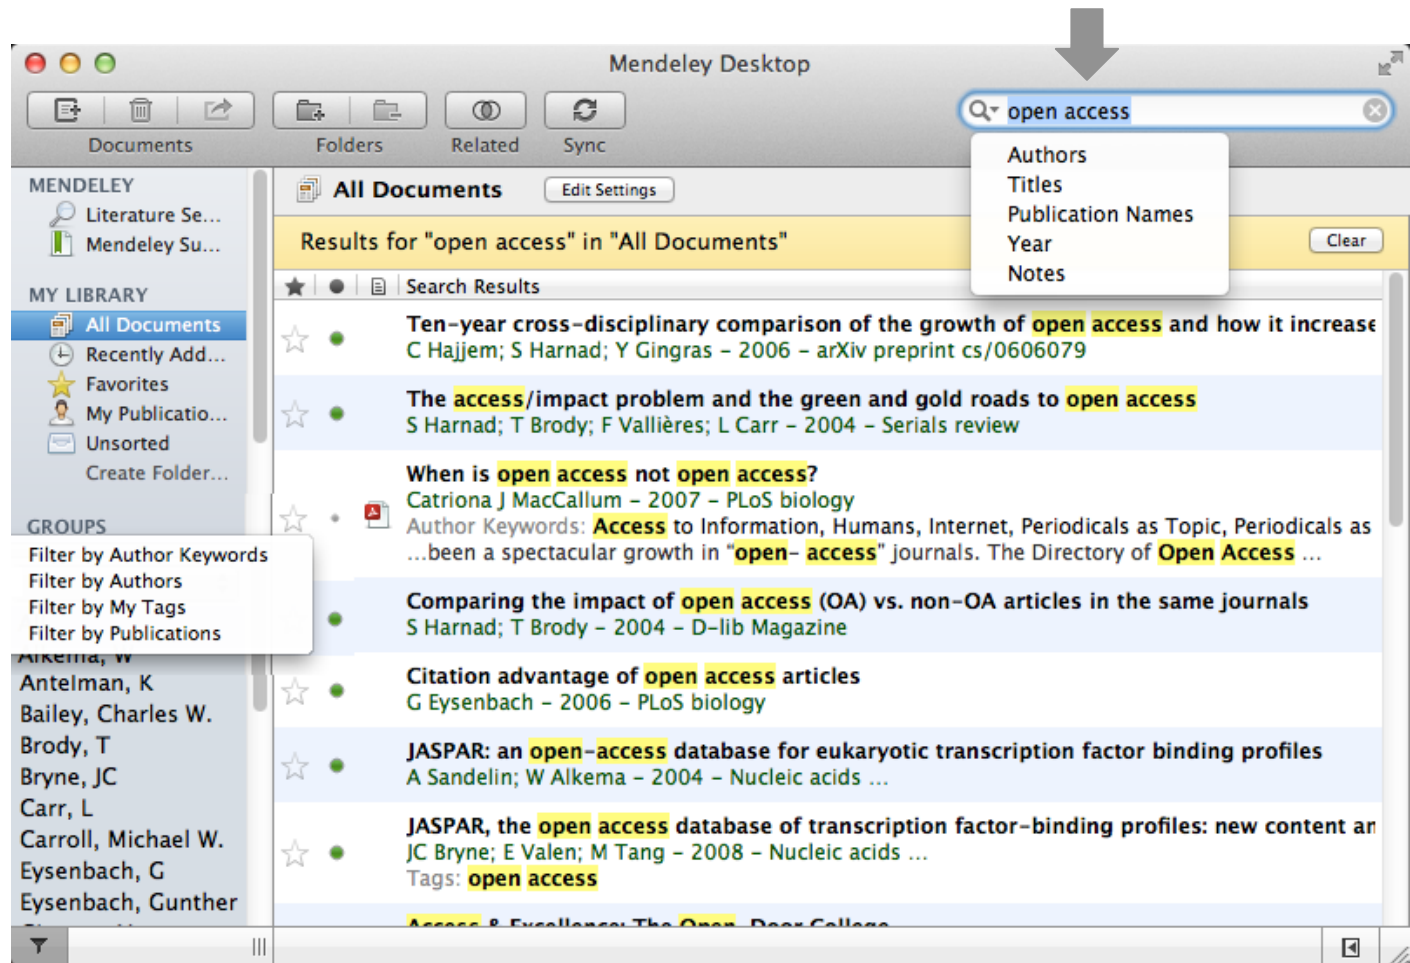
Mendeley Desktop

Documents Folders Related Sync

open access

Authors
Titles
Publication Names
Year
Notes

MENDELEY
Literature Se...
Mendeley Su...

MY LIBRARY
All Documents
Recently Add...
Favorites
My Publicatio...
Unsorted
Create Folder...

GROUPS

Filter by Author Keywords
Filter by Authors
Filter by My Tags
Filter by Publications

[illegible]
Antelman, K
Bailey, Charles W.
Brody, T
Bryne, JC
Carr, L
Carroll, Michael W.
Eysenbach, G
Eysenbach, Gunther

All Documents Edit Settings

Results for "open access" in "All Documents" Clear

Search Results

Ten-year cross-disciplinary comparison of the growth of open access and how it increase
C Hajjem; S Harnad; Y Gingras - 2006 - arXiv preprint cs/0606079

The access/impact problem and the green and gold roads to open access
S Harnad; T Brody; F Vallières; L Carr - 2004 - Serials review

When is open access not open access?
Catriona J MacCallum - 2007 - PLoS biology
Author Keywords: Access to Information, Humans, Internet, Periodicals as Topic, Periodicals as
...been a spectacular growth in "open- access" journals. The Directory of Open Access ...

Comparing the impact of open access (OA) vs. non-OA articles in the same journals
S Harnad; T Brody - 2004 - D-lib Magazine

Citation advantage of open access articles
G Eysenbach - 2006 - PLoS biology

JASPAR: an open-access database for eukaryotic transcription factor binding profiles
A Sandelin; W Alkema - 2004 - Nucleic acids ...

JASPAR, the open access database of transcription factor-binding profiles: new content an
JC Bryne; E Valen; M Tang - 2008 - Nucleic acids ...
Tags: open access

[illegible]